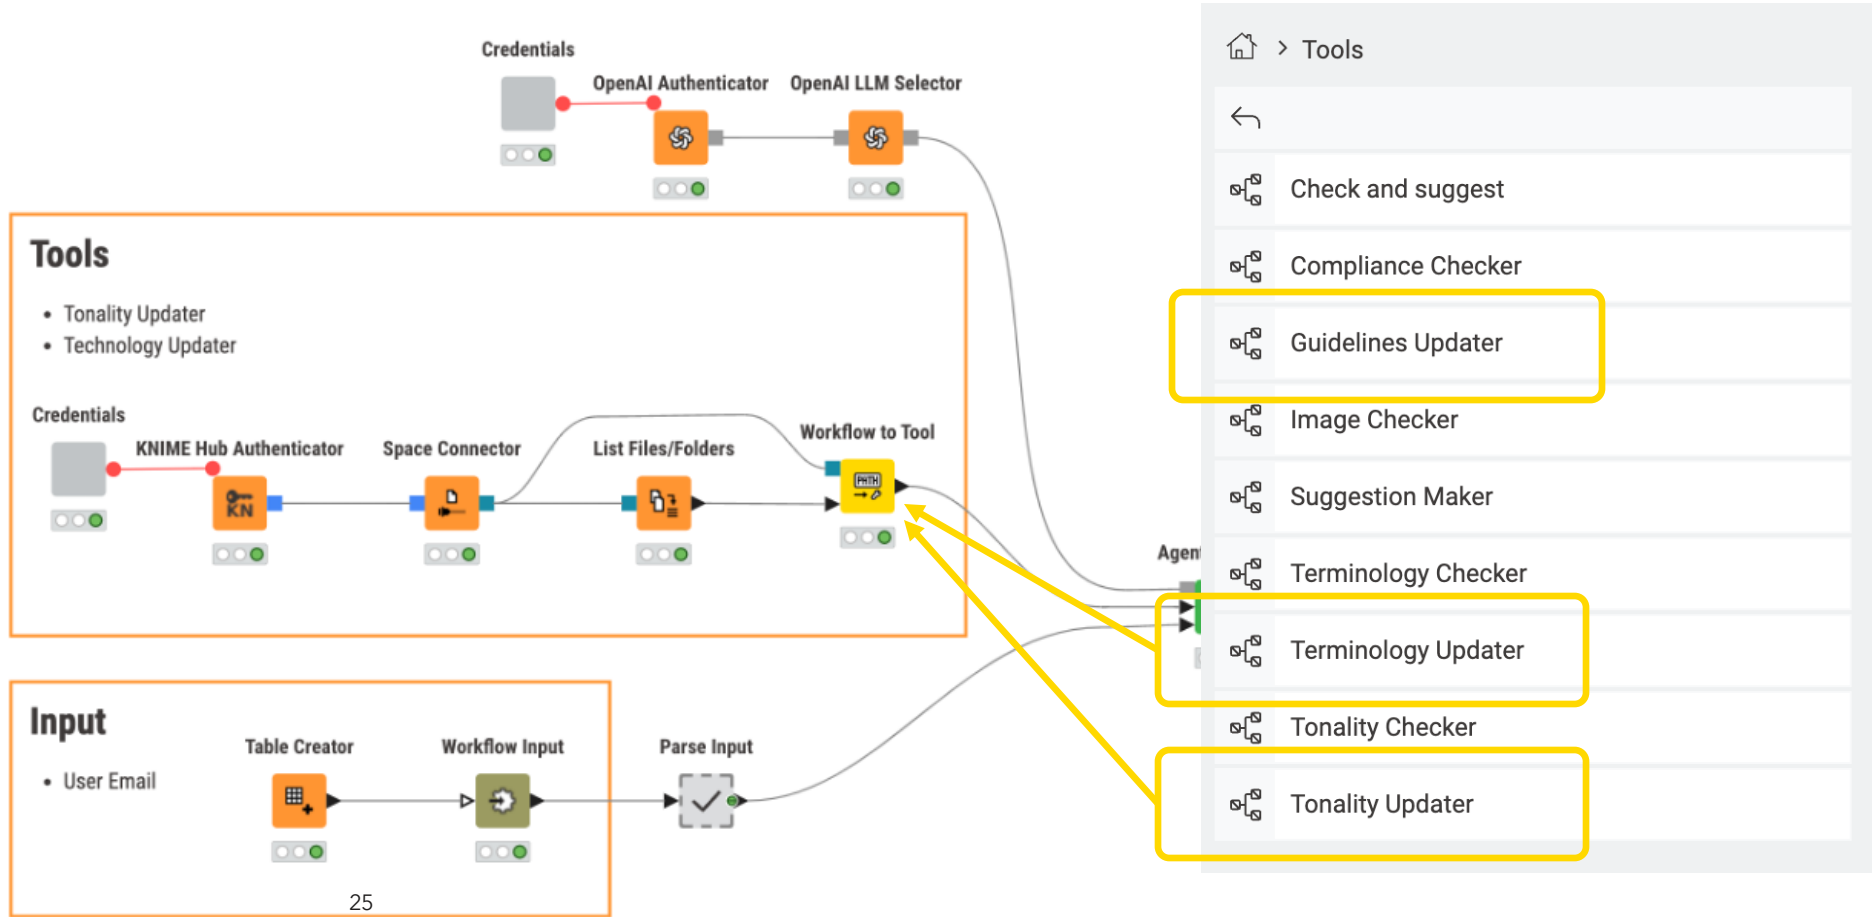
Credentials

OpenAI Authenticator

OpenAI LLM Selector

Tools

• Tonality Updater
• Technology Updater

Credentials

KNIME Hub Authenticator

Space Connector

List Files/Folders

Workflow to Tool

Agent

Input

• User Email

Table Creator

Workflow Input

Parse Input

25

Tools

Check and suggest

Compliance Checker

Guidelines Updater

Image Checker

Suggestion Maker

Terminology Checker

Terminology Updater

Tonality Checker

Tonality Updater